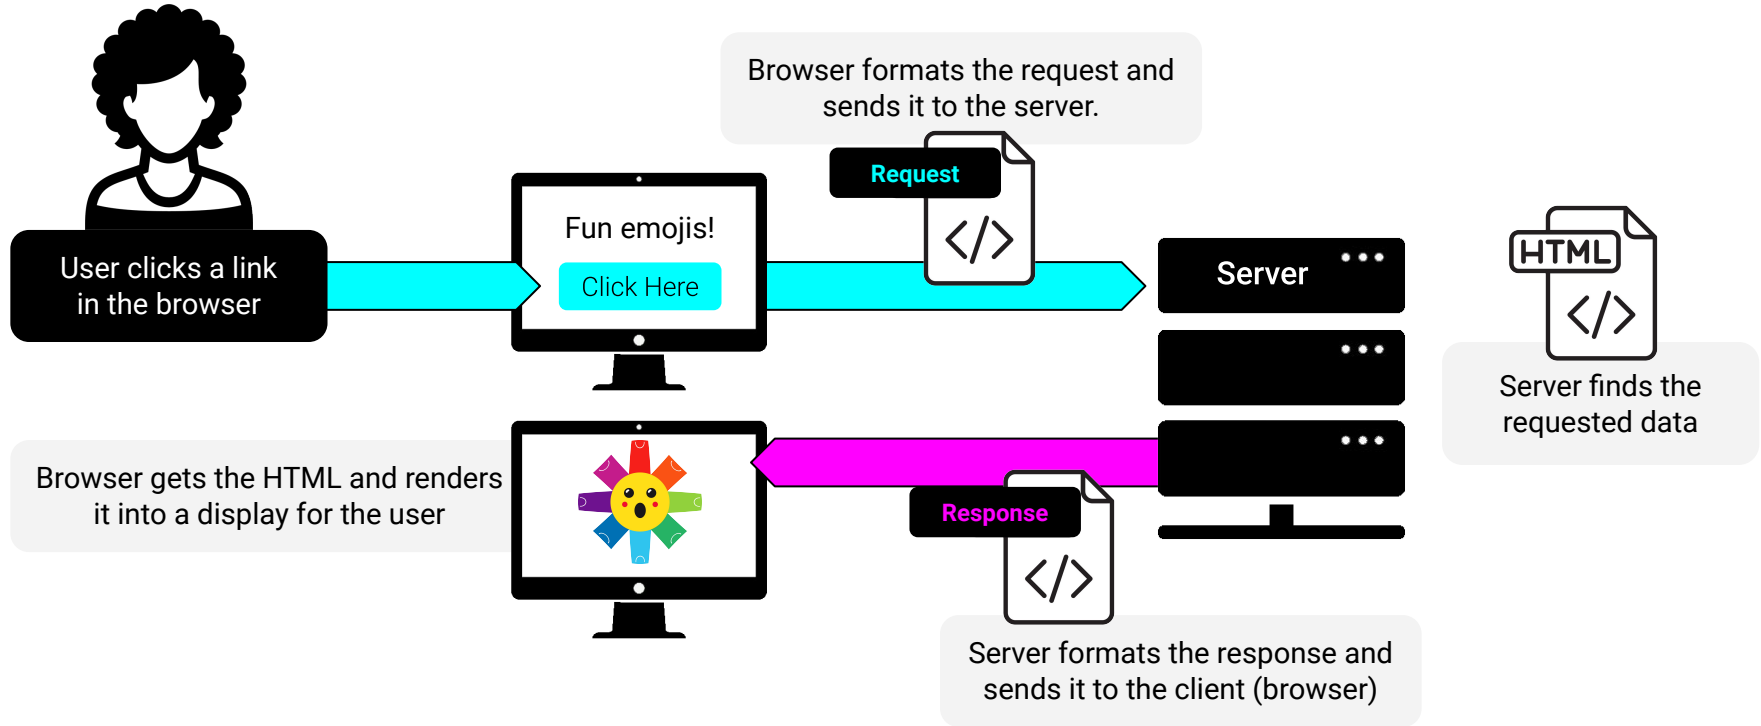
User clicks a link in the browser

Fun emojis!

Click Here

Browser formats the request and sends it to the server.

Request

</>

Server

HTML

</>

Server finds the requested data

Browser gets the HTML and renders it into a display for the user

Response

</>

Server formats the response and sends it to the client (browser)